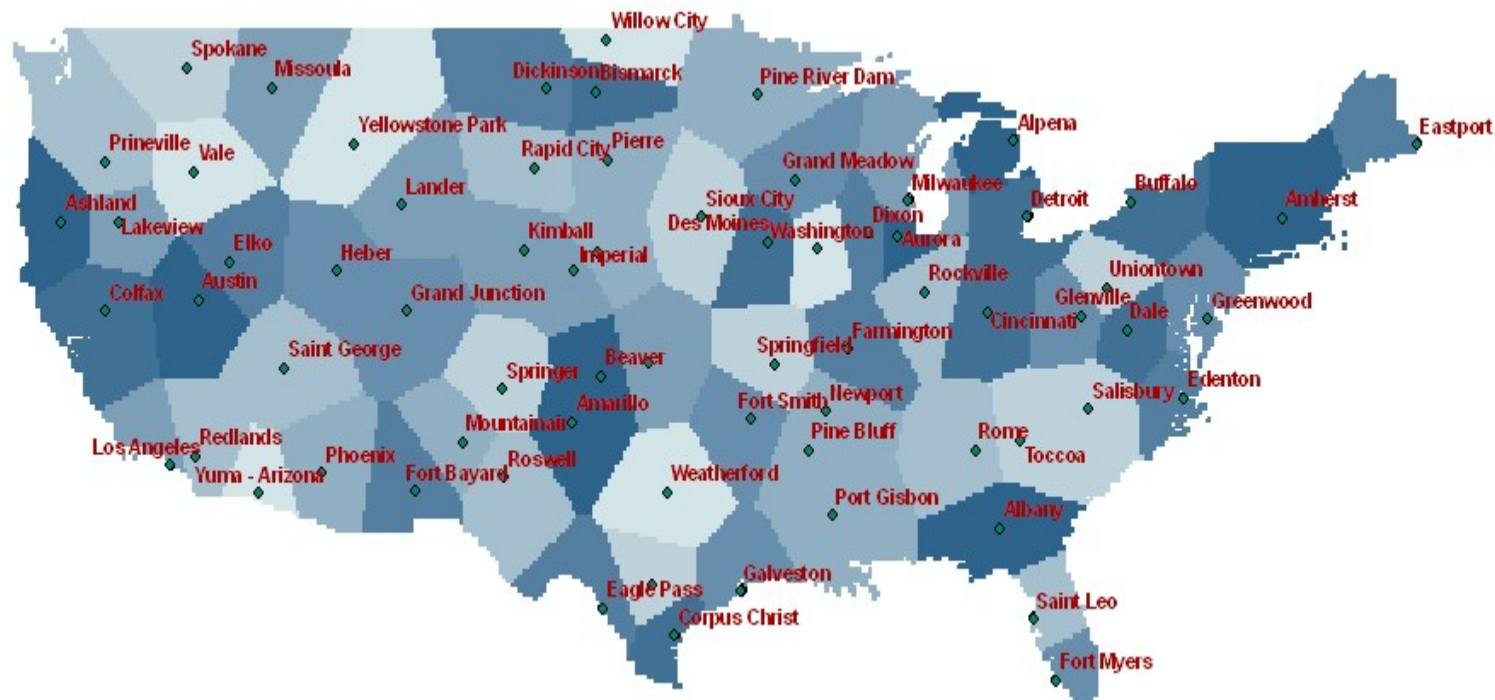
Willow City
Spokane
Missoula
Dickinson
Bismarck
Pine River Dam
Yellowstone Park
Alpena
Eastport
Prineville
Vale
Rapid City
Pierre
Grand Meadow
Lander
Milwaukee
Detroit
Buffalo
Amherst
Ashland
Lakeview
Sioux City
Des Moines
Washington
Dixon
Kimball
Aurora
Elko
Imperial
Heber
Uniontown
Austin
Rockville
Colfax
Grand Junction
Glenville
Greenwood
Cincinnati
Dale
Farmington
Springfield
Saint George
Beaver
Springer
Edenton
Salisbury
Amarillo
Fort Smith
Newport
Mountainair
Los Angeles
Redlands
Rome
Pine Bluff
Toccoa
Phoenix
Roswell
Yuma - Arizona
Fort Bayard
Weatherford
Port Gisbon
Albany
Galveston
Eagle Pass
Saint Leo
Corpus Christ
Fort Myers